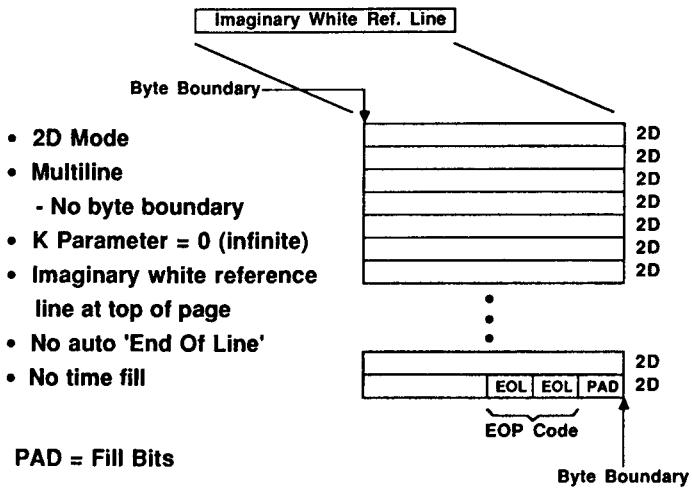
Imaginary White Ref. Line

Byte Boundary

• 2D Mode
• Multiline
- No byte boundary
• K Parameter = 0 (infinite)
• Imaginary white reference line at top of page
• No auto 'End Of Line'
• No time fill

PAD = Fill Bits

2D
2D
2D
2D
2D
2D
2D

2D
EOL EOL PAD 2D

EOP Code

Byte Boundary